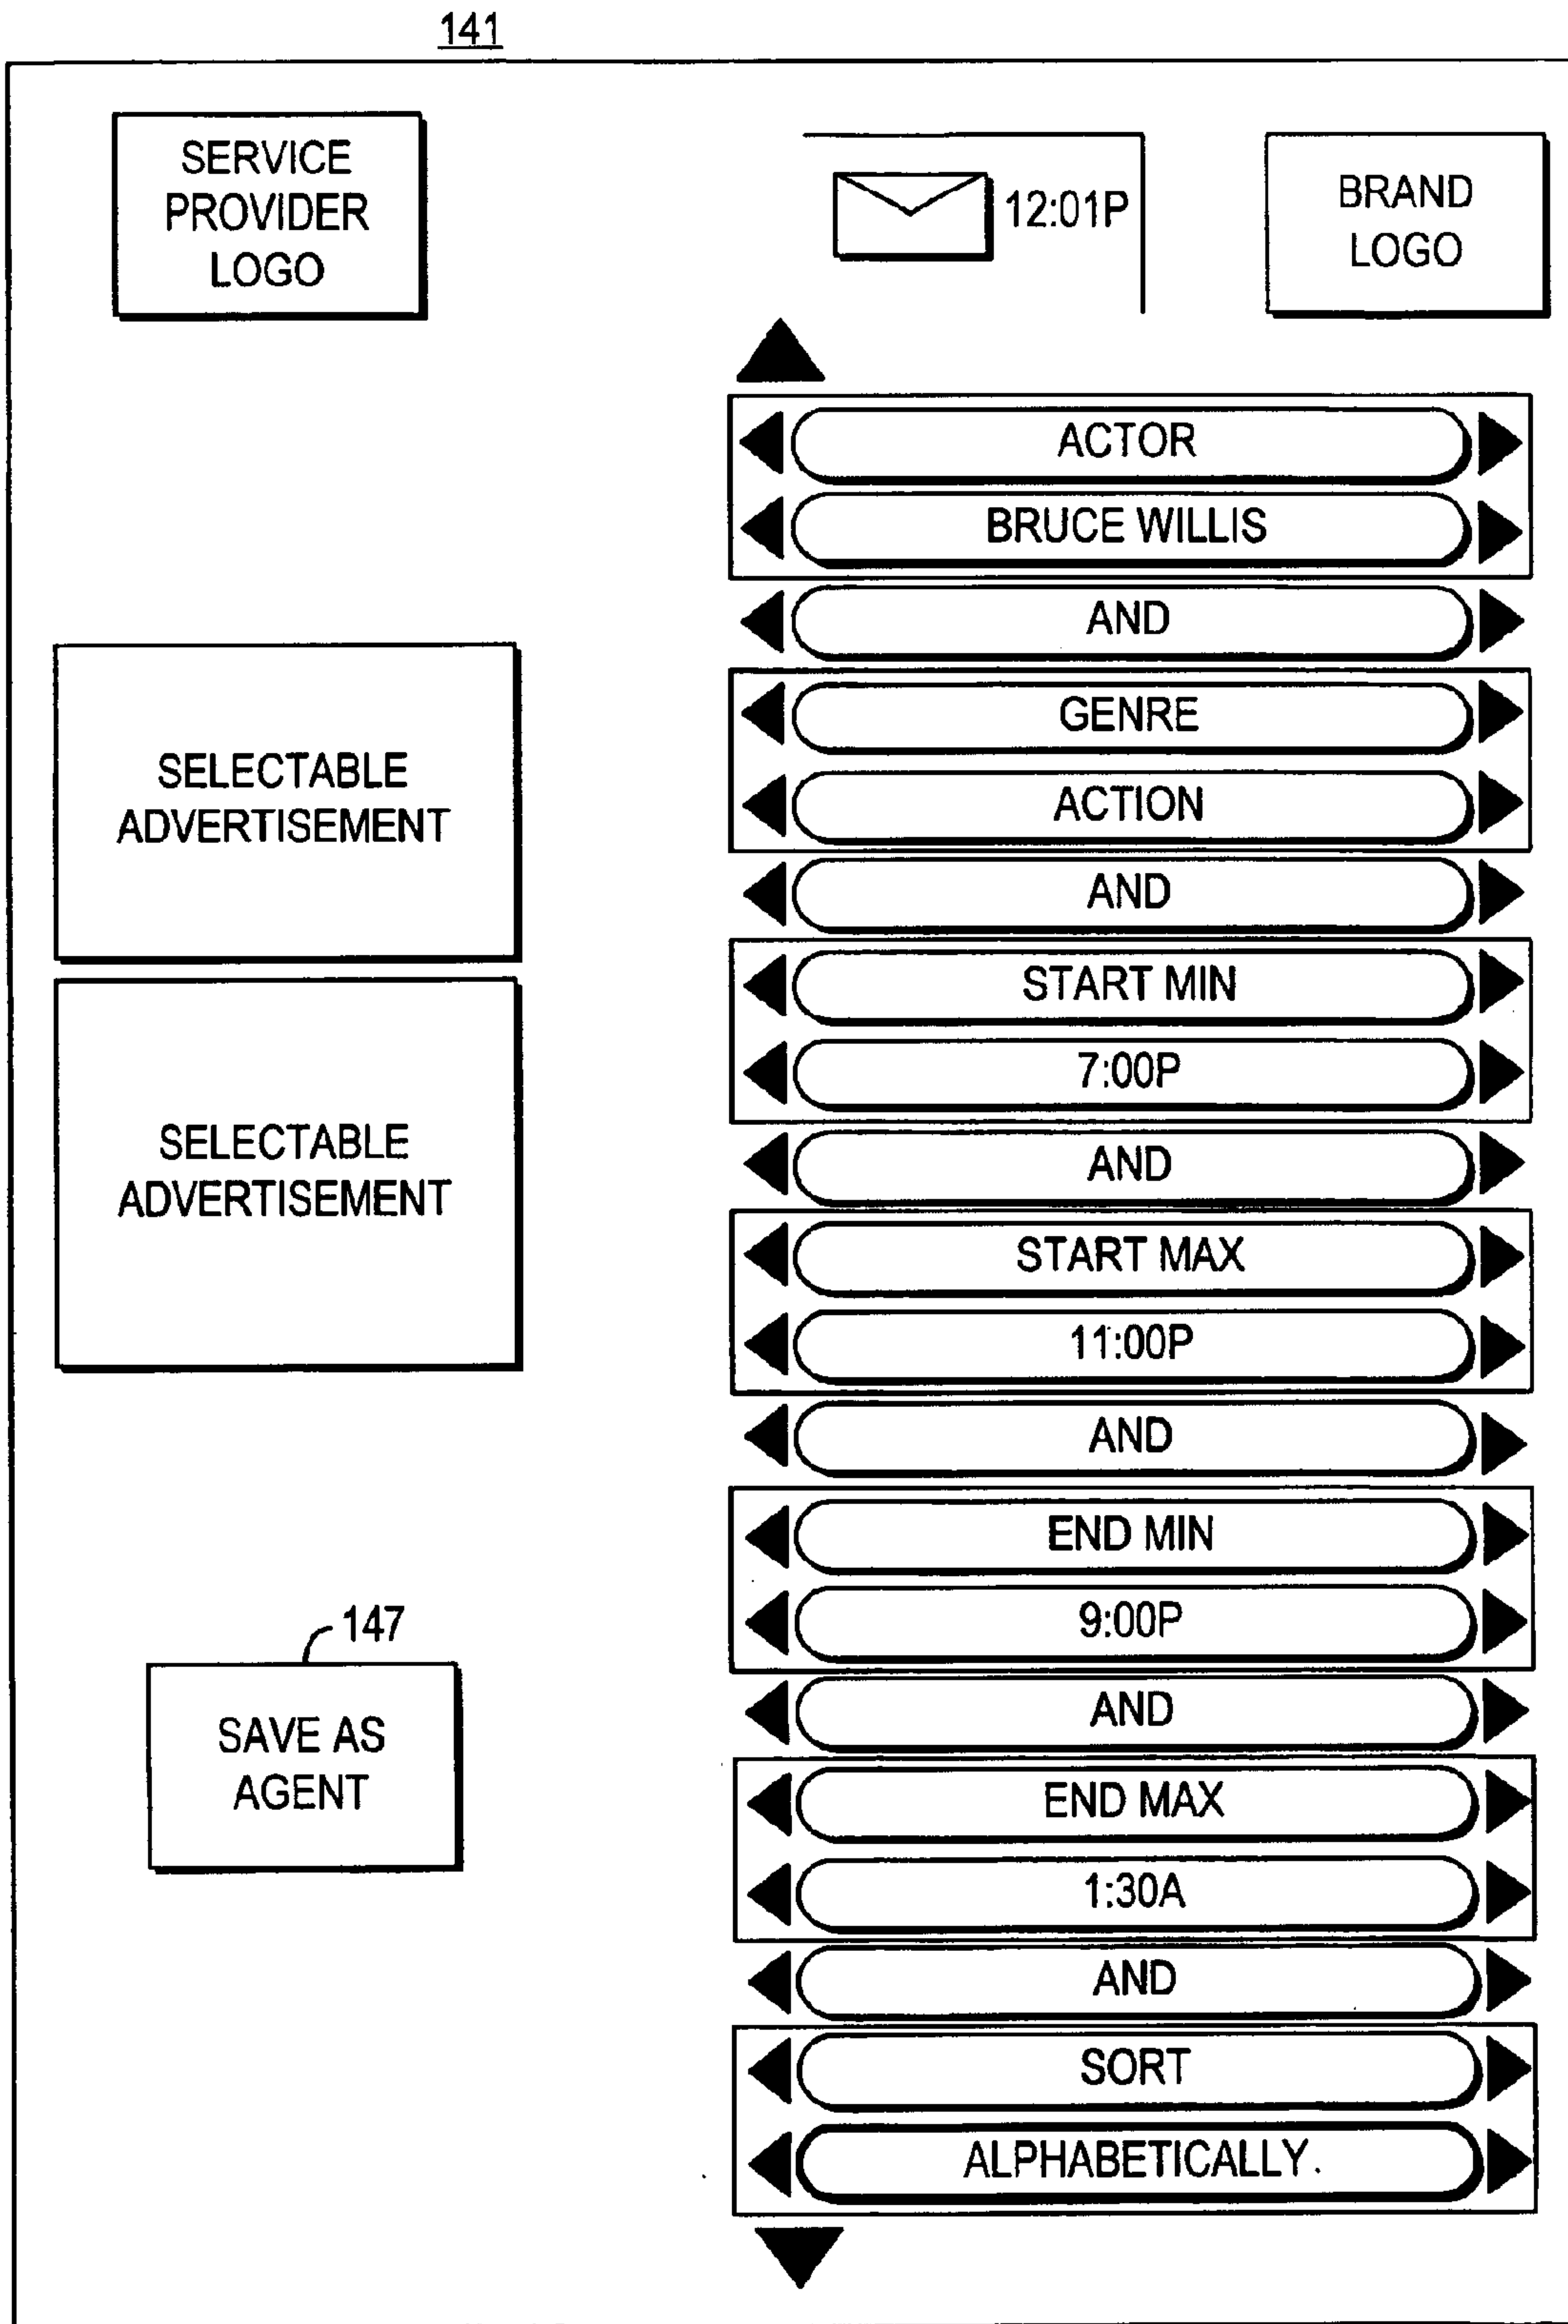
141

SERVICE PROVIDER LOGO

12:01P

BRAND LOGO

ACTOR

BRUCE WILLIS

AND

GENRE

ACTION

AND

START MIN

7:00P

AND

START MAX

11:00P

AND

END MIN

9:00P

AND

END MAX

1:30A

AND

SORT

ALPHABETICALLY

SELECTABLE ADVERTISEMENT

SELECTABLE ADVERTISEMENT

147

SAVE AS AGENT